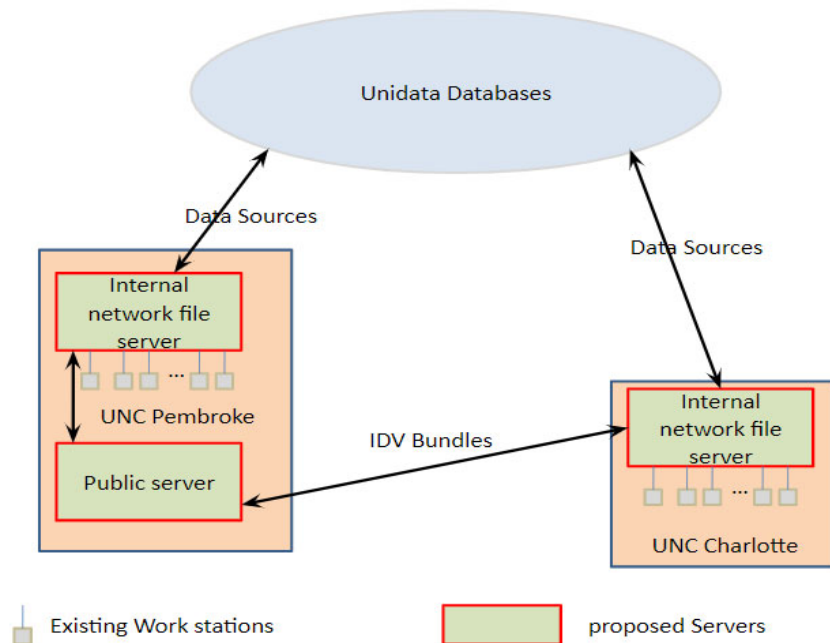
Unidata Databases

Data Sources

Data Sources

Internal network file server

...

UNC Pembroke

Public server

IDV Bundles

Internal network file server

...

UNC Charlotte

Existing Work stations

proposed Servers